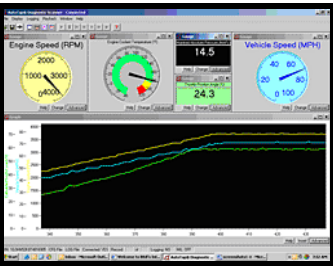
AutoTap® Diagnostic Scanner - [Connected]

Engine Speed (RPM)

1000

2000

Help

Change

Advanced

Engine Coolant Temperature (F)

Help

Change

Advanced

14.5

Help

Change

Advanced

24.3

Help

Change

Advanced

Vehicle Speed (MPH)

20

40

60

80

100

Help

Change

Advanced

Graph

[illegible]